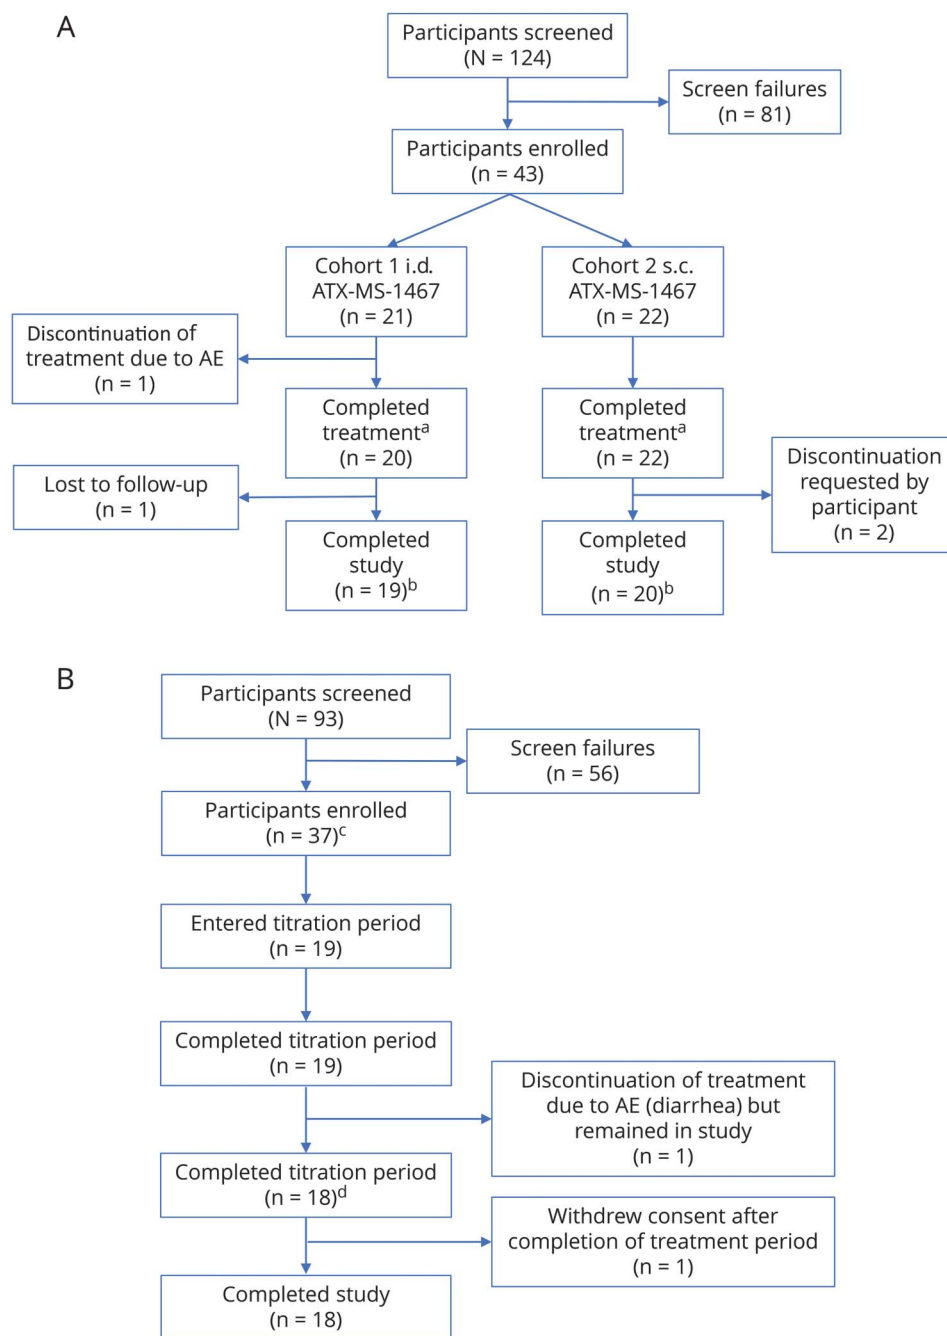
A

Participants screened
(N = 124)

Screen failures
(n = 81)

Participants enrolled
(n = 43)

Cohort 1 i.d.
ATX-MS-1467
(n = 21)

Cohort 2 s.c.
ATX-MS-1467
(n = 22)

Discontinuation of treatment due to AE
(n = 1)

Completed treatment$^a$
(n = 20)

Completed treatment$^a$
(n = 22)

Lost to follow-up
(n = 1)

Discontinuation requested by participant
(n = 2)

Completed study
(n = 19)$^b$

Completed study
(n = 20)$^b$

B

Participants screened
(N = 93)

Screen failures
(n = 56)

Participants enrolled
(n = 37)$^c$

Entered titration period
(n = 19)

Completed titration period
(n = 19)

Discontinuation of treatment due to AE (diarrhea) but remained in study
(n = 1)

Completed titration period
(n = 18)$^d$

Withdrew consent after completion of treatment period
(n = 1)

Completed study
(n = 18)